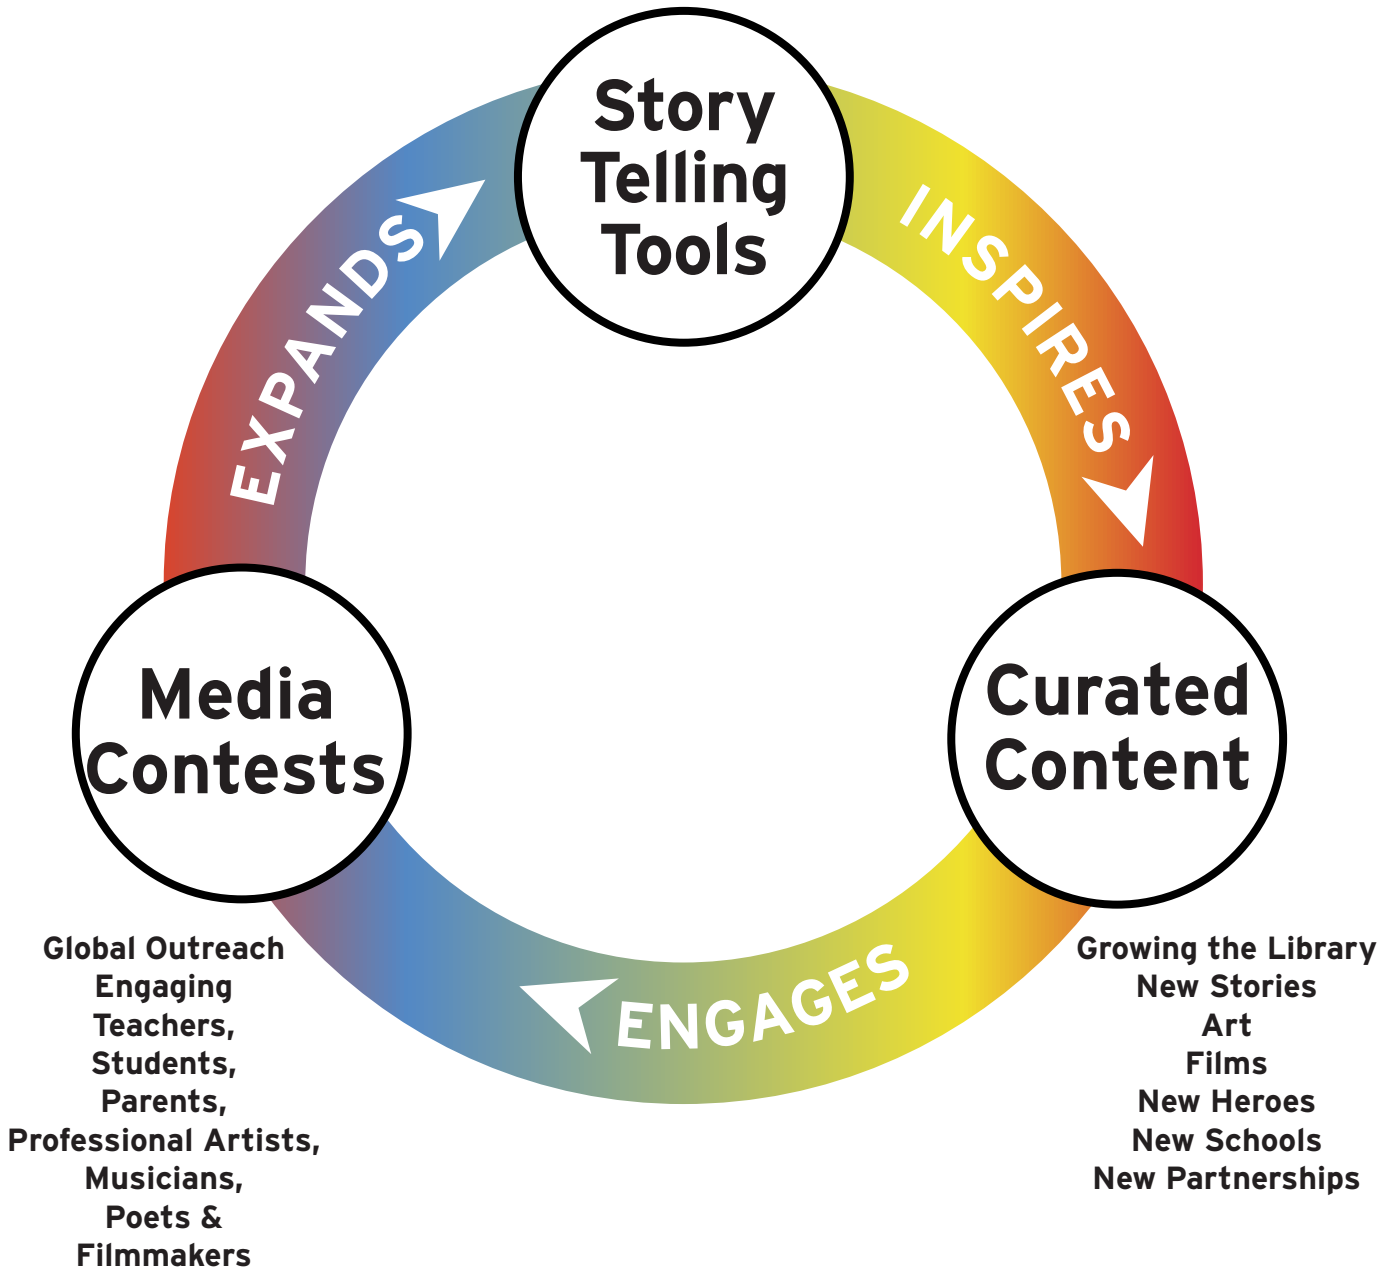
Story Telling Tools

INSPIRES

Curated Content

Growing the Library
New Stories
Art
Films
New Heroes
New Schools
New Partnerships

ENGAGES

Media Contests

Global Outreach
Engaging
Teachers,
Students,
Parents,
Professional Artists,
Musicians,
Poets &
Filmmakers

EXPANDS